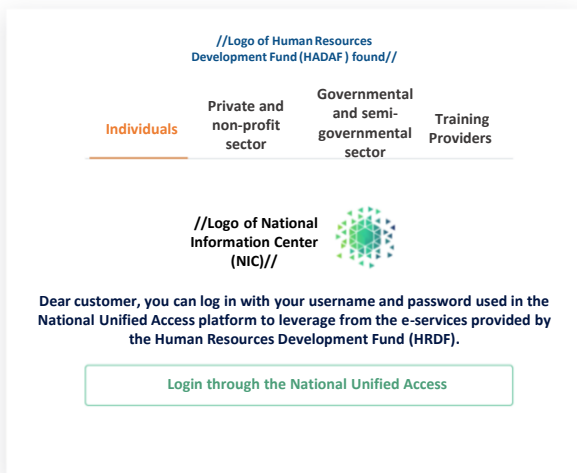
//Logo of Human Resources Development Fund (HADAF ) found//

Individuals

Private and non-profit sector

Governmental and semi-governmental sector

Training Providers

//Logo of National Information Center (NIC)//

Dear customer, you can log in with your username and password used in the National Unified Access platform to leverage from the e-services provided by the Human Resources Development Fund (HRDF).

Login through the National Unified Access